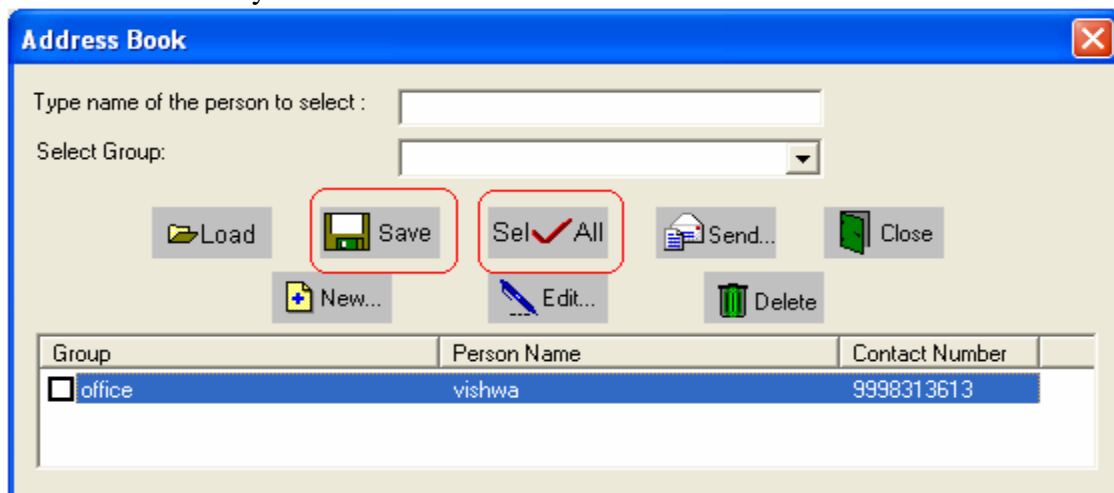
Address Book

Type name of the person to select :

Select Group:

Load
Save
Sel All
Send...
Close

New...
Edit...
Delete

| Group | Person Name | Contact Number |
|---|---|---|
| office | vishwa | 9998313613 |